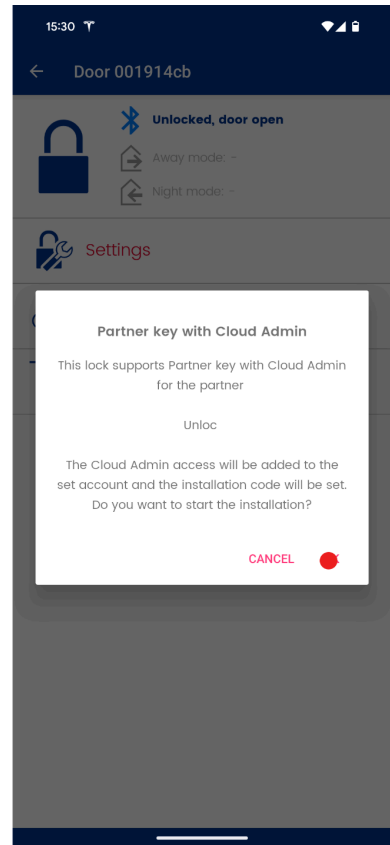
15:30

Door 001914cb

Unlocked, door open

Away mode: -

Night mode: -

Settings

Partner key with Cloud Admin

This lock supports Partner key with Cloud Admin for the partner

Unloc

The Cloud Admin access will be added to the set account and the installation code will be set. Do you want to start the installation?

CANCEL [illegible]